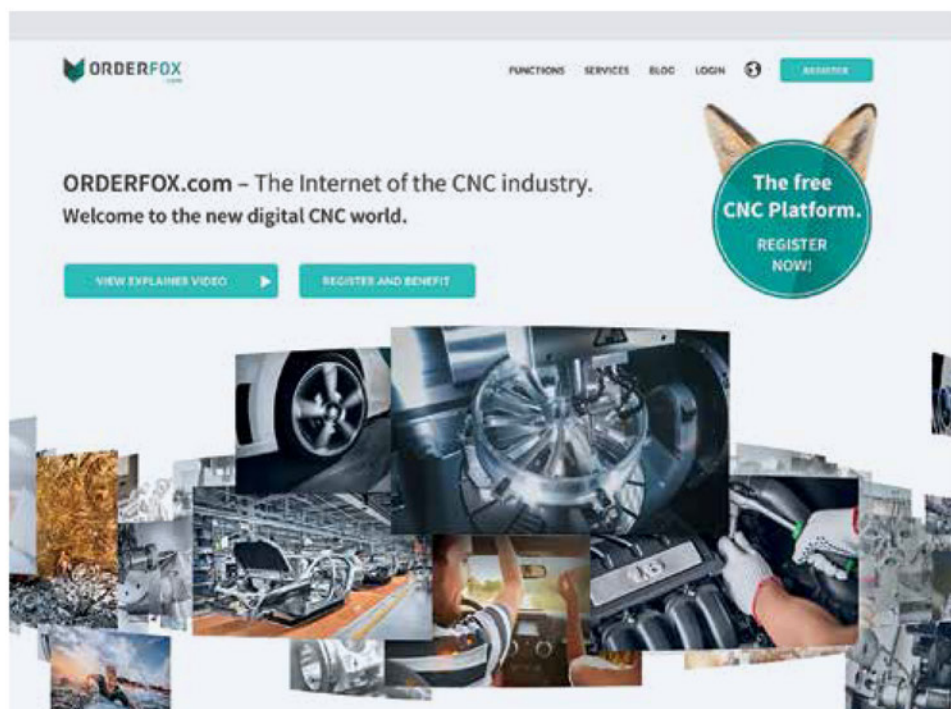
ORDERFOX .com

FUNCTIONS SERVICES BLOG LOGIN REGISTER

ORDERFOX.com – The Internet of the CNC industry.
Welcome to the new digital CNC world.

VIEW EXPLAINER VIDEO

REGISTER AND BENEFIT

The free CNC Platform.
REGISTER NOW!